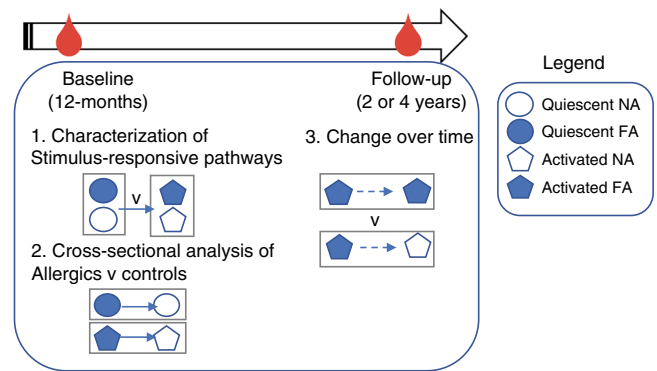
Baseline
(12-months)

Follow-up
(2 or 4 years)

1. Characterization of Stimulus-responsive pathways

v

2. Cross-sectional analysis of Allergics v controls

3. Change over time

v

Legend

Quiescent NA

Quiescent FA

Activated NA

Activated FA